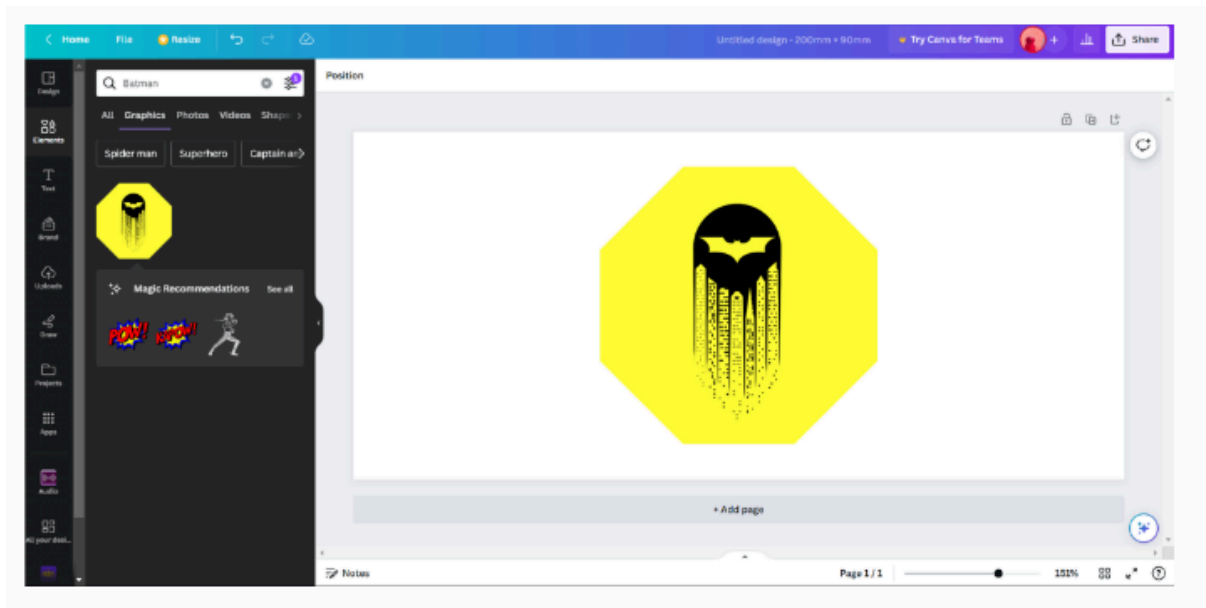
Home File Resize

Untitled design - 200mm × 90mm

Try Canva for Teams

Share

Design

Elements

Text

Brand

Uploads

Draw

Projects

Apps

Audio

All your desi...

Batman

All Graphics Photos Videos Shape

Spider man Superhero Captain am

Magic Recommendations See all

POW! KBOW!

Position

+ Add page

Notes

Page 1 / 1

151%